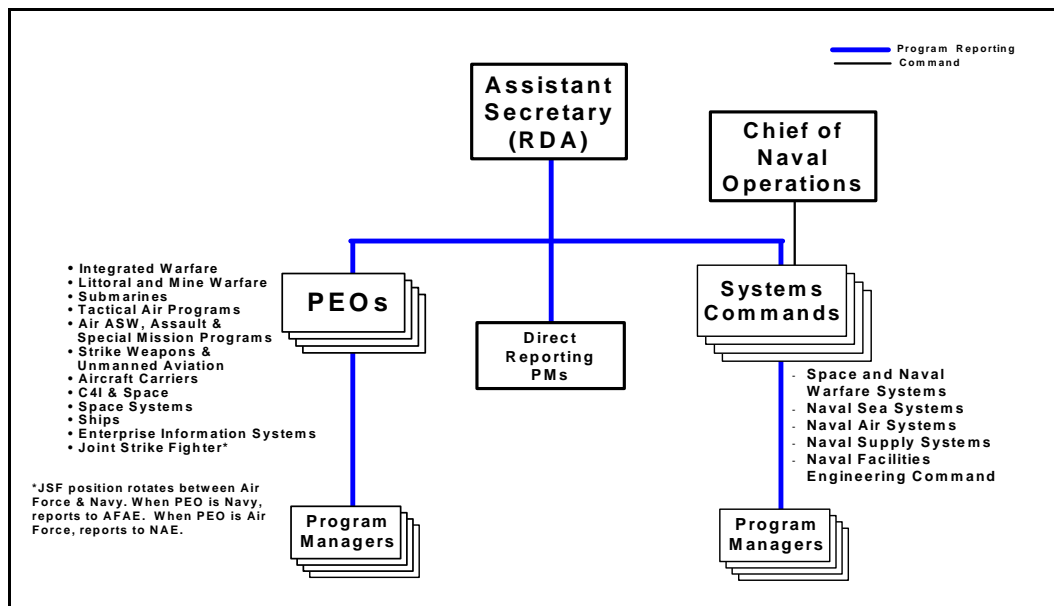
Program Reporting
Command

Assistant Secretary (RDA)

Chief of Naval Operations

• Integrated Warfare
• Littoral and Mine Warfare
• Submarines
• Tactical Air Programs
• Air ASW, Assault & Special Mission Programs
• Strike Weapons & Unmanned Aviation
• Aircraft Carriers
• C4I & Space
• Space Systems
• Ships
• Enterprise Information Systems
• Joint Strike Fighter*

PEOs

Direct Reporting PMs

Systems Commands

- Space and Naval Warfare Systems
- Naval Sea Systems
- Naval Air Systems
- Naval Supply Systems
- Naval Facilities Engineering Command

*JSF position rotates between Air Force & Navy. When PEO is Navy, reports to AFAE. When PEO is Air Force, reports to NAE.

Program Managers

Program Managers